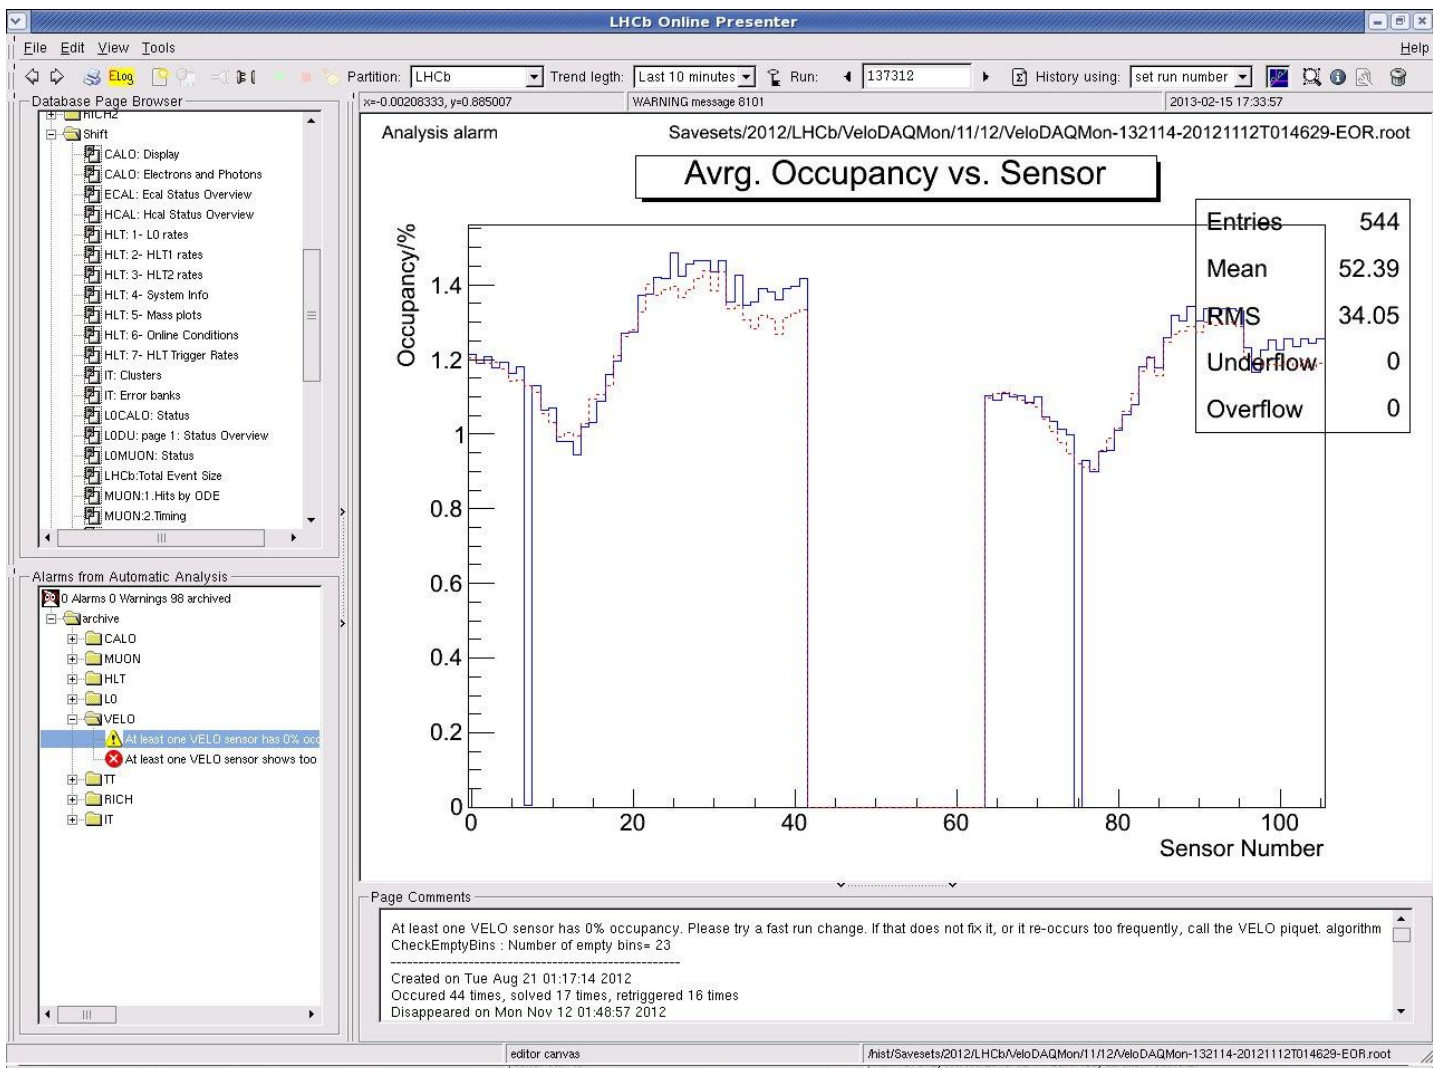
LHCb Online Presenter

File Edit View Tools Help

Elog Partition: LHCb Trend legth: Last 10 minutes Run: 137312 History using: set run number

Database Page Browser

RICH2
Shift
CALO: Display
CALO: Electrons and Photons
ECAL: Ecal Status Overview
HCAL: Hcal Status Overview
HLT: 1- L0 rates
HLT: 2- HLT1 rates
HLT: 3- HLT2 rates
HLT: 4- System Info
HLT: 5- Mass plots
HLT: 6- Online Conditions
HLT: 7- HLT Trigger Rates
IT: Clusters
IT: Error banks
L0CALO: Status
L0DU: page 1: Status Overview
L0MUON: Status
LHCb:Total Event Size
MUON:1.Hits by ODE
MUON:2.Timing

Alarms from Automatic Analysis

0 Alarms 0 Warnings 98 archived
archive
CALO
MUON
HLT
L0
VELO
At least one VELO sensor has 0% occ
At least one VELO sensor shows too
TT
RICH
IT

x=-0.00208333, y=0.885007 WARNING message 8101 2013-02-15 17:33:57

Analysis alarm Savesets/2012/LHCb/VeloDAQMon/11/12/VeloDAQMon-132114-20121112T014629-EOR.root

Avrg. Occupancy vs. Sensor

| Entries | 544 |
|---|---|
| Mean | 52.39 |
| RMS | 34.05 |
| Underflow | 0 |
| Overflow | 0 |

Occupancy/%

0 0.2 0.4 0.6 0.8 1 1.2 1.4

0 20 40 60 80 100

Sensor Number

Page Comments

At least one VELO sensor has 0% occupancy. Please try a fast run change. If that does not fix it, or it re-occurs too frequently, call the VELO piquet. algorithm CheckEmptyBins : Number of empty bins= 23
------------------------------------------------
Created on Tue Aug 21 01:17:14 2012
Occured 44 times, solved 17 times, retriggered 16 times
Disappeared on Mon Nov 12 01:48:57 2012

editor canvas /hist/Savesets/2012/LHCb/VeloDAQMon/11/12/VeloDAQMon-132114-20121112T014629-EOR.root